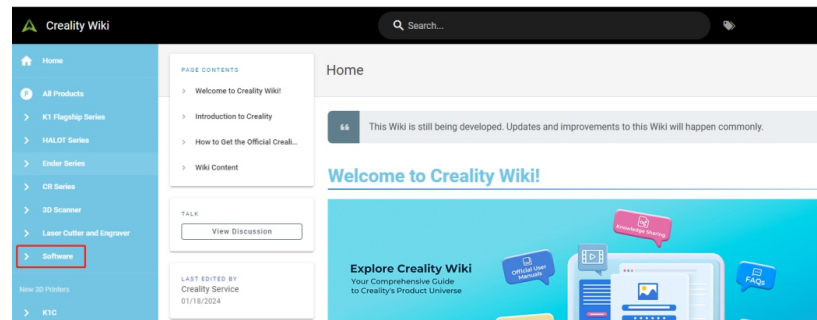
Creality Wiki

Search...

Home

All Products

K1 Flagship Series

HALOT Series

Ender Series

CR Series

3D Scanner

Laser Cutter and Engraver

Software

New 3D Printers

K1C

PAGE CONTENTS

Welcome to Creality Wiki!

Introduction to Creality

How to Get the Official Creali...

Wiki Content

TALK

View Discussion

LAST EDITED BY

Creality Service

01/18/2024

Home

This Wiki is still being developed. Updates and improvements to this Wiki will happen commonly.

Welcome to Creality Wiki!

Explore Creality Wiki

Your Comprehensive Guide to Creality's Product Universe

Official User Manuals

Knowledge Sharing

FAQs